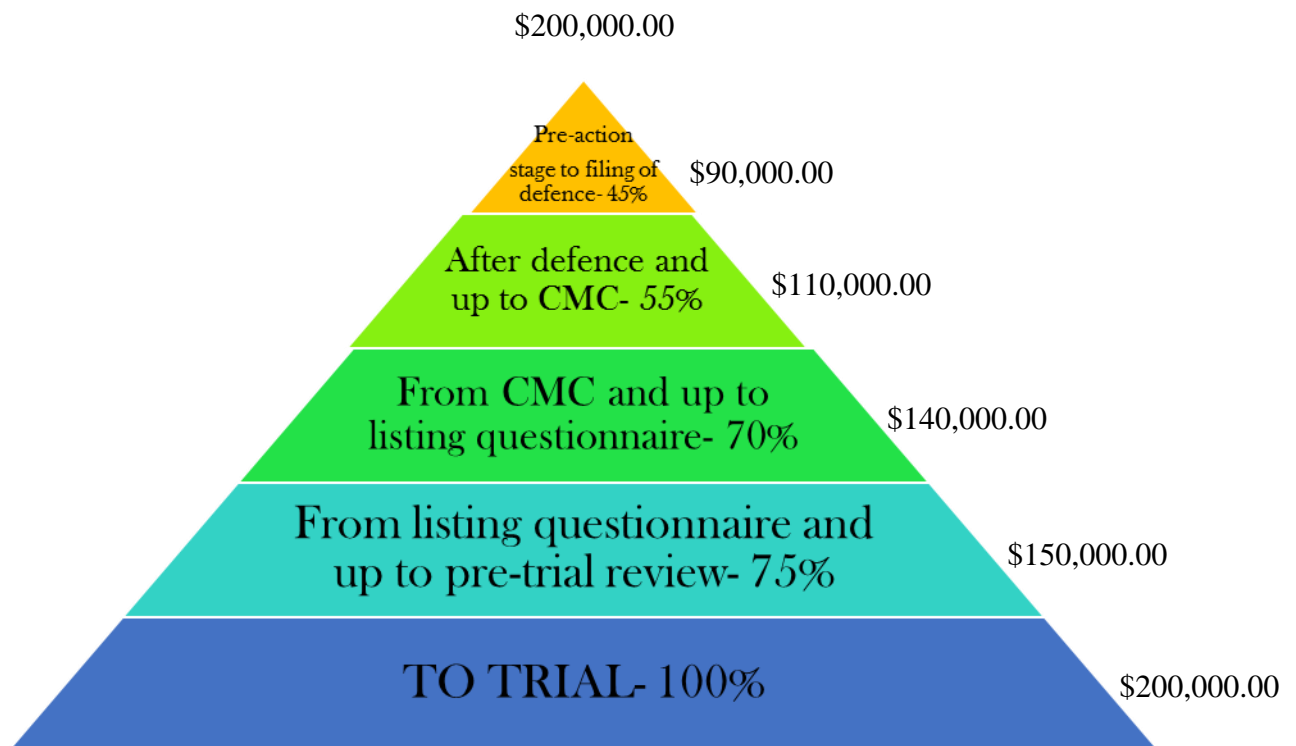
$200,000.00

Pre-action stage to filing of defence- 45%

$90,000.00

After defence and up to CMC- 55%

$110,000.00

From CMC and up to listing questionnaire- 70%

$140,000.00

From listing questionnaire and up to pre-trial review- 75%

$150,000.00

TO TRIAL- 100%

$200,000.00